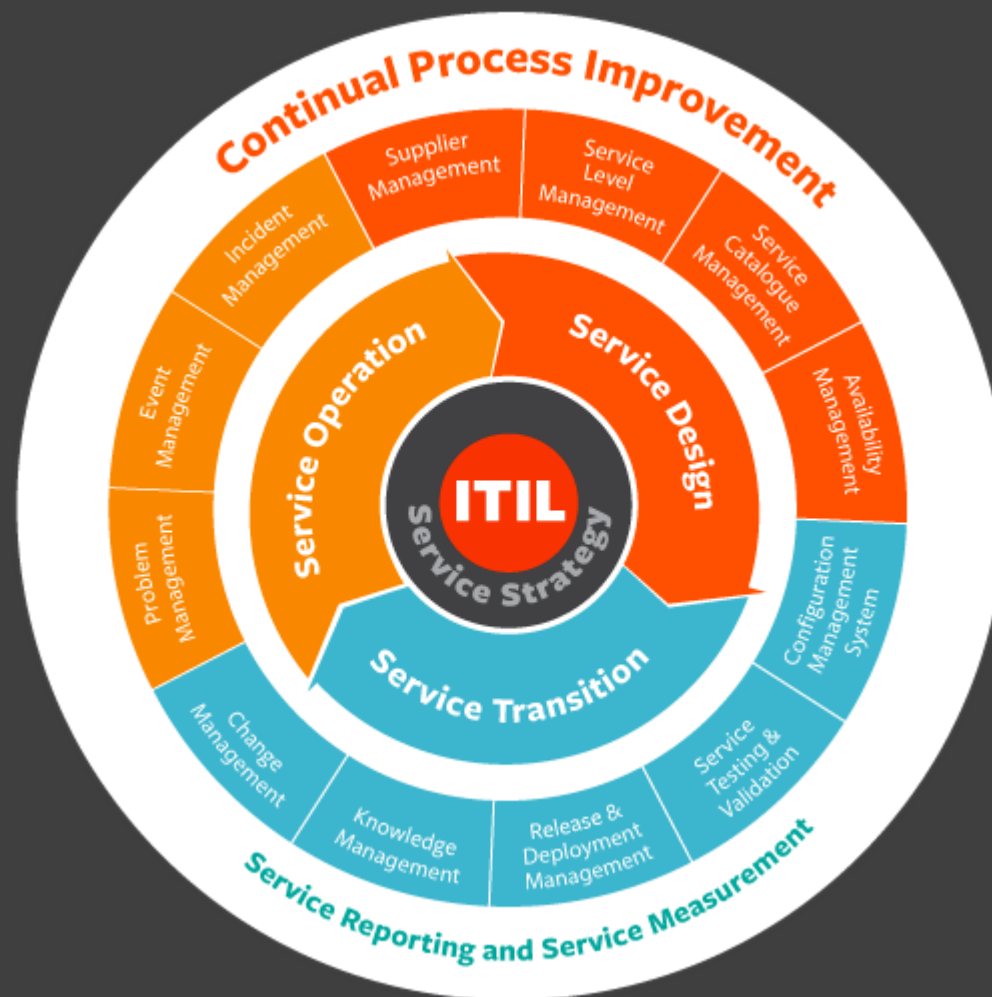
Continual Process Improvement

Supplier Management

Service Level Management

Service Catalogue Management

Availability Management

Configuration Management System

Service Testing & Validation

Release & Deployment Management

Knowledge Management

Change Management

Problem Management

Event Management

Incident Management

Service Operation

Service Design

Service Transition

ITIL

Service Strategy

Service Reporting and Service Measurement